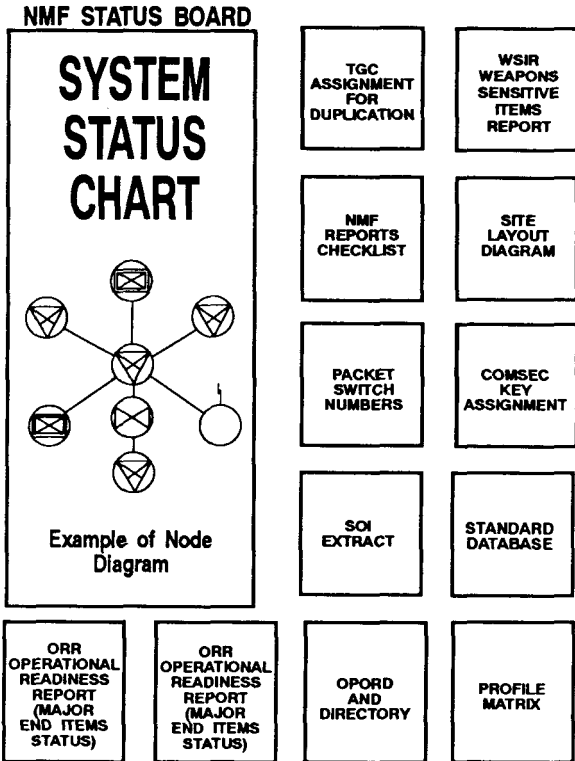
NMF STATUS BOARD

SYSTEM STATUS CHART

Example of Node Diagram

TGC ASSIGNMENT FOR DUPLICATION

WSIR WEAPONS SENSITIVE ITEMS REPORT

NMF REPORTS CHECKLIST

SITE LAYOUT DIAGRAM

PACKET SWITCH NUMBERS

COMSEC KEY ASSIGNMENT

SOI EXTRACT

STANDARD DATABASE

ORR OPERATIONAL READINESS REPORT (MAJOR END ITEMS STATUS)

ORR OPERATIONAL READINESS REPORT (MAJOR END ITEMS STATUS)

OPORD AND DIRECTORY

PROFILE MATRIX